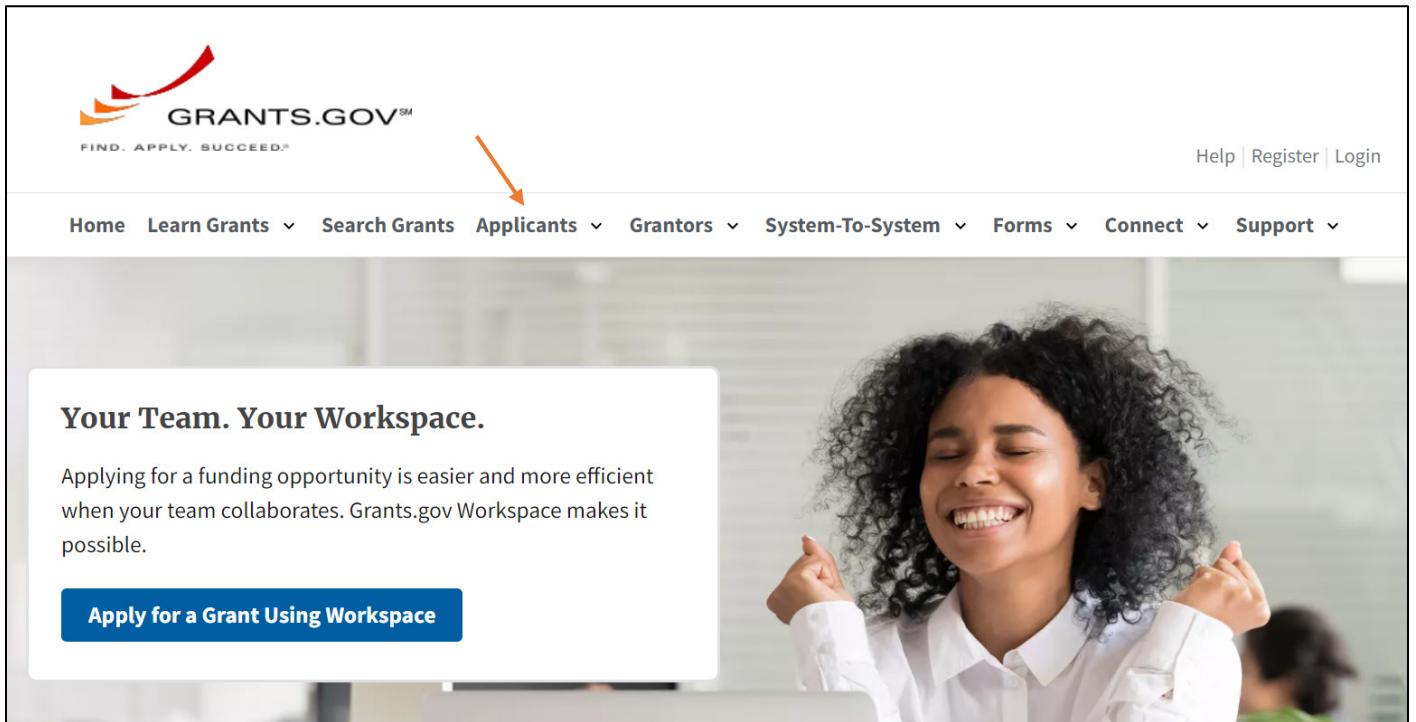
GRANTS.GOV℠
FIND. APPLY. SUCCEED.℠

Help | Register | Login

Home Learn Grants Search Grants Applicants Grantors System-To-System Forms Connect Support

Your Team. Your Workspace.

Applying for a funding opportunity is easier and more efficient when your team collaborates. Grants.gov Workspace makes it possible.

Apply for a Grant Using Workspace